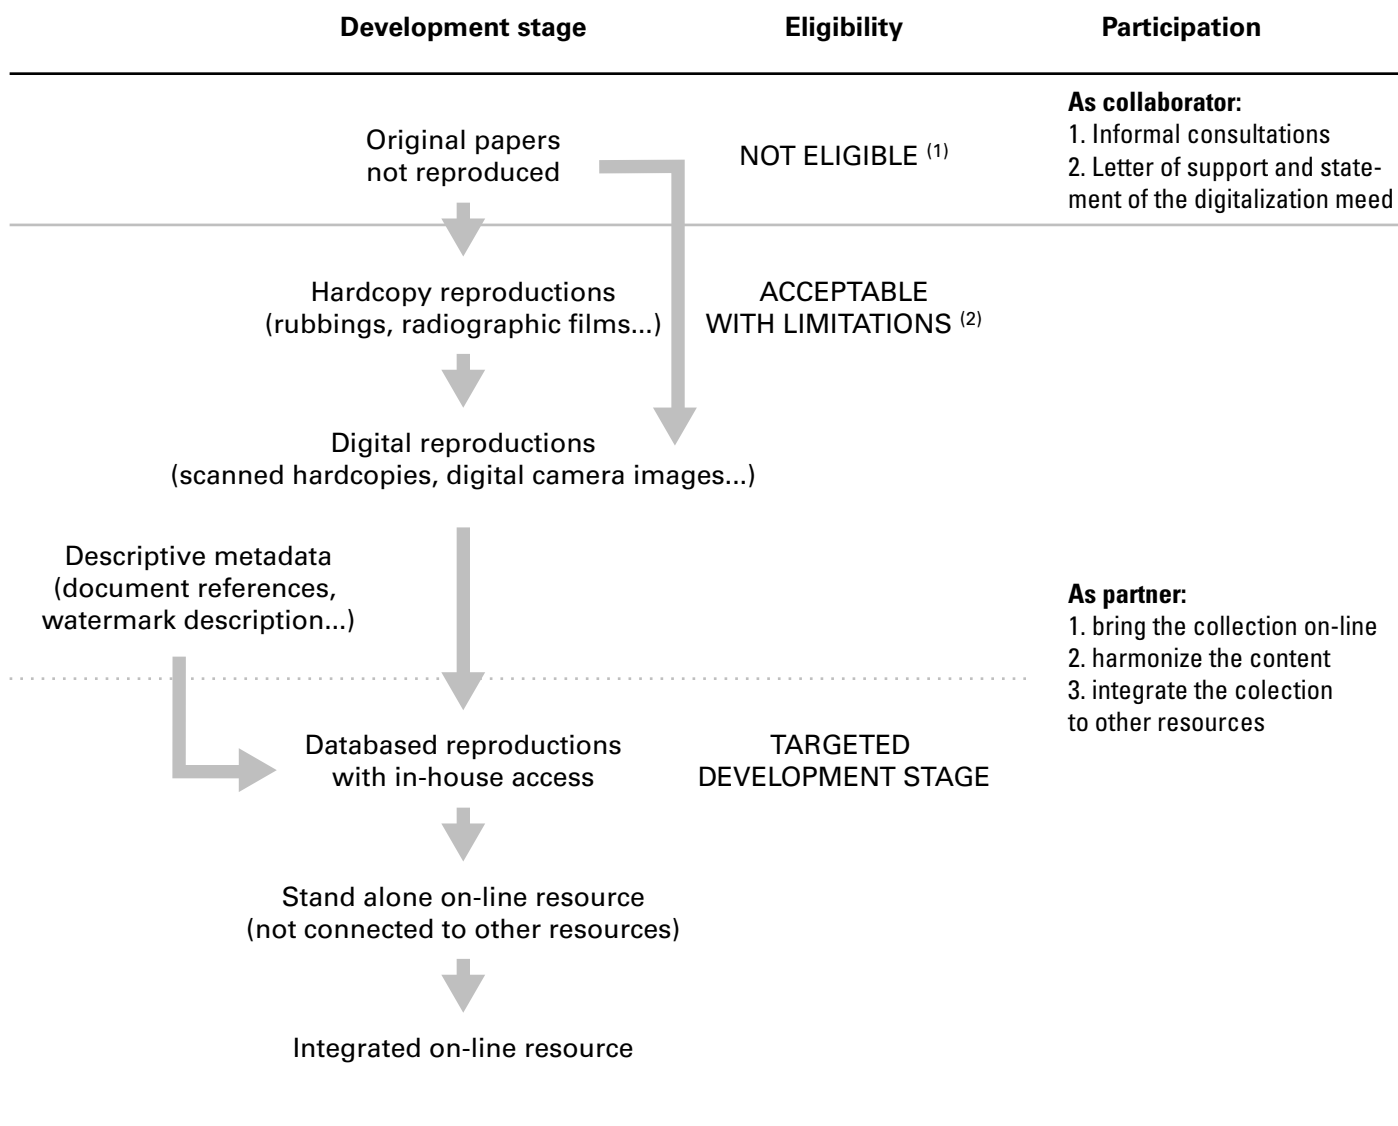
Development stage

Eligibility

Participation

Original papers not reproduced

NOT ELIGIBLE $^{(1)}$

As collaborator:
1. Informal consultations
2. Letter of support and statement of the digitalization meed

Hardcopy reproductions (rubbings, radiographic films...)

ACCEPTABLE WITH LIMITATIONS $^{(2)}$

Digital reproductions (scanned hardcopies, digital camera images...)

Descriptive metadata (document references, watermark description...)

As partner:
1. bring the collection on-line
2. harmonize the content
3. integrate the colection to other resources

Databased reproductions with in-house access

TARGETED DEVELOPMENT STAGE

Stand alone on-line resource (not connected to other resources)

Integrated on-line resource